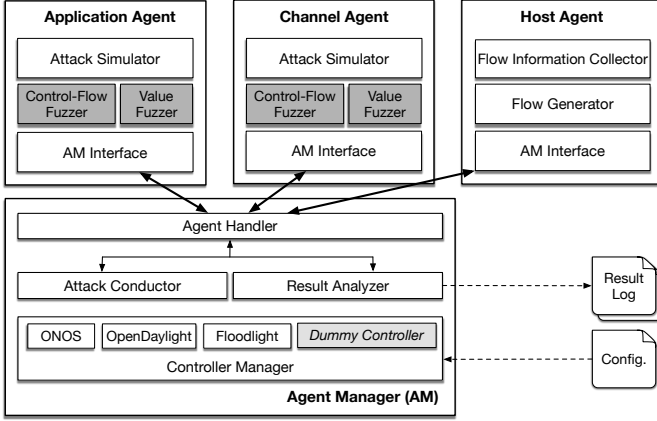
Application Agent

Attack Simulator

Control-Flow Fuzzer

Value Fuzzer

AM Interface

Channel Agent

Attack Simulator

Control-Flow Fuzzer

Value Fuzzer

AM Interface

Host Agent

Flow Information Collector

Flow Generator

AM Interface

Agent Handler

Attack Conductor

Result Analyzer

Result Log

ONOS

OpenDaylight

Floodlight

Dummy Controller

Config.

Controller Manager

Agent Manager (AM)